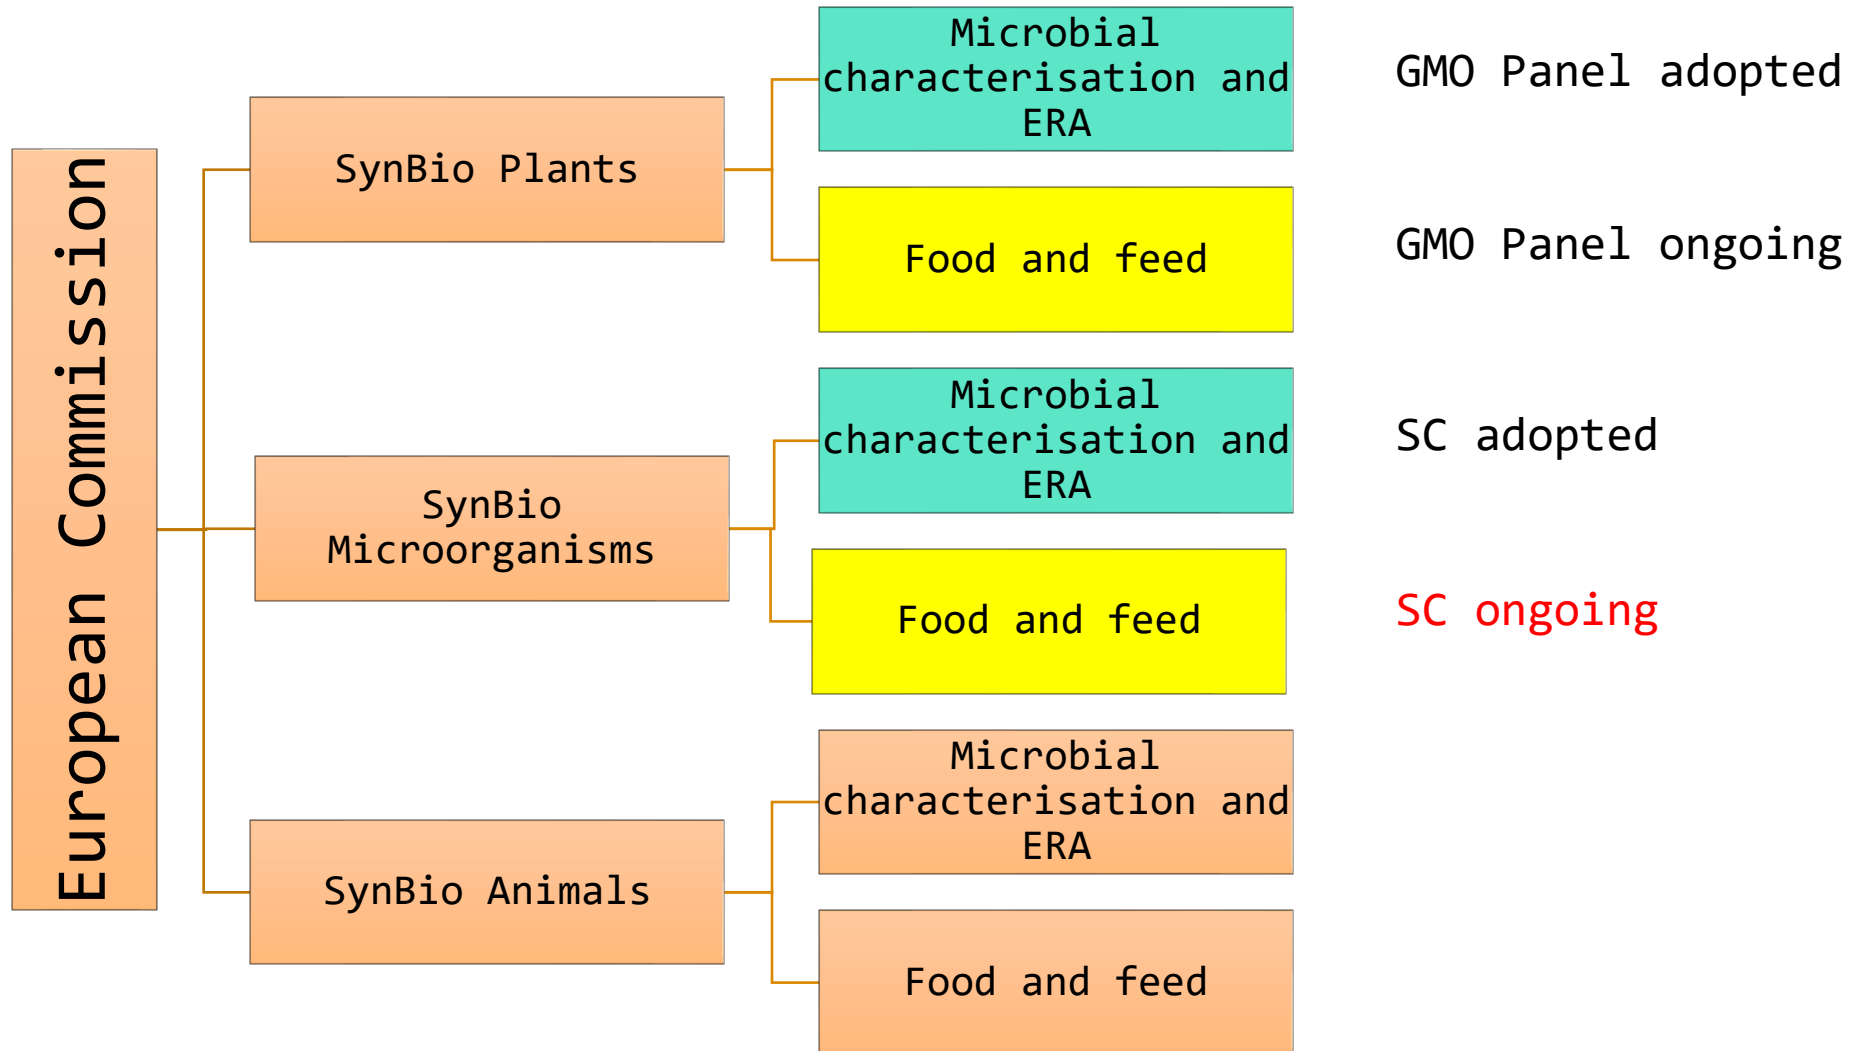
European Commission

SynBio Plants

Microbial characterisation and ERA

GMO Panel adopted

Food and feed

GMO Panel ongoing

SynBio Microorganisms

Microbial characterisation and ERA

SC adopted

Food and feed

SC ongoing

SynBio Animals

Microbial characterisation and ERA

Food and feed